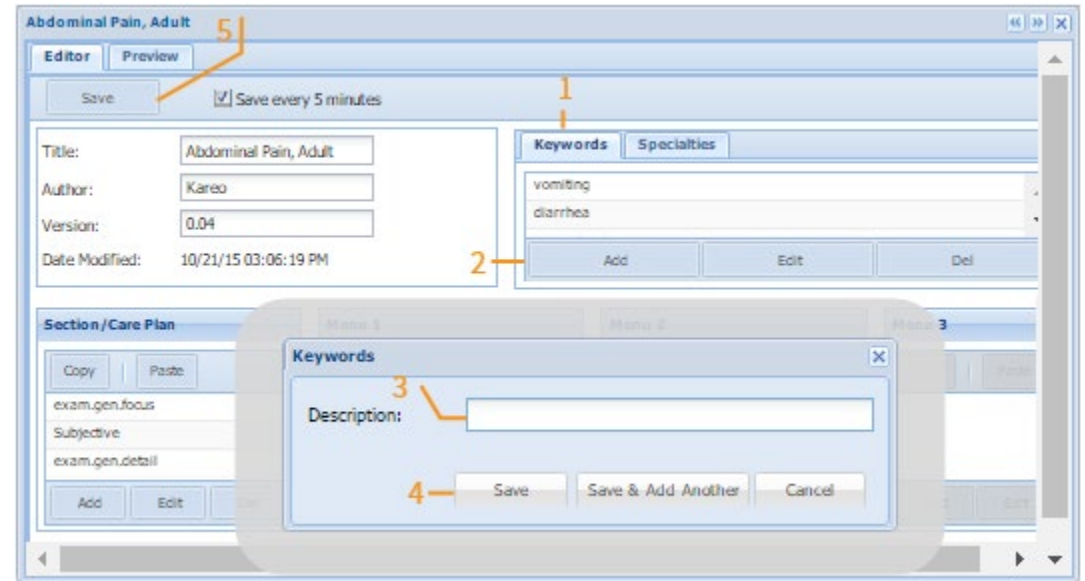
Abdominal Pain, Adult

Editor | Preview

5

Save

☑ Save every 5 minutes

1

Title: Abdominal Pain, Adult

Author: Kareo

Version: 0.04

Date Modified: 10/21/15 03:06:19 PM

Keywords | Specialties

vomiting

diarrhea

2

Add | Edit | Del

Section/Care Plan

Menu 1

Menu 2

Menu 3

Copy | Paste

exam.gen.focus

Subjective

exam.gen.detail

Add | Edit

Keywords

3

Description:

4

Save | Save & Add Another | Cancel